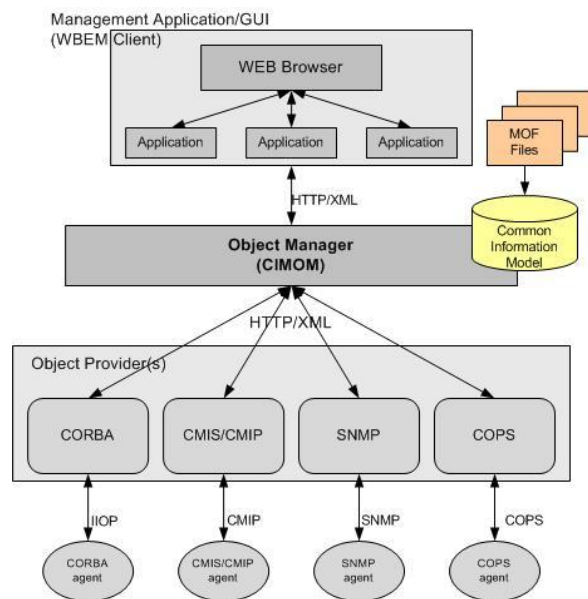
Management Application/GUI (WBEM Client)

WEB Browser

Application

Application

Application

MOF Files

HTTP/XML

Object Manager (CIMOM)

Common Information Model

HTTP/XML

Object Provider(s)

CORBA

CMIS/CMIP

SNMP

COPS

IIOP

CMIP

SNMP

COPS

CORBA agent

CMIS/CMIP agent

SNMP agent

COPS agent